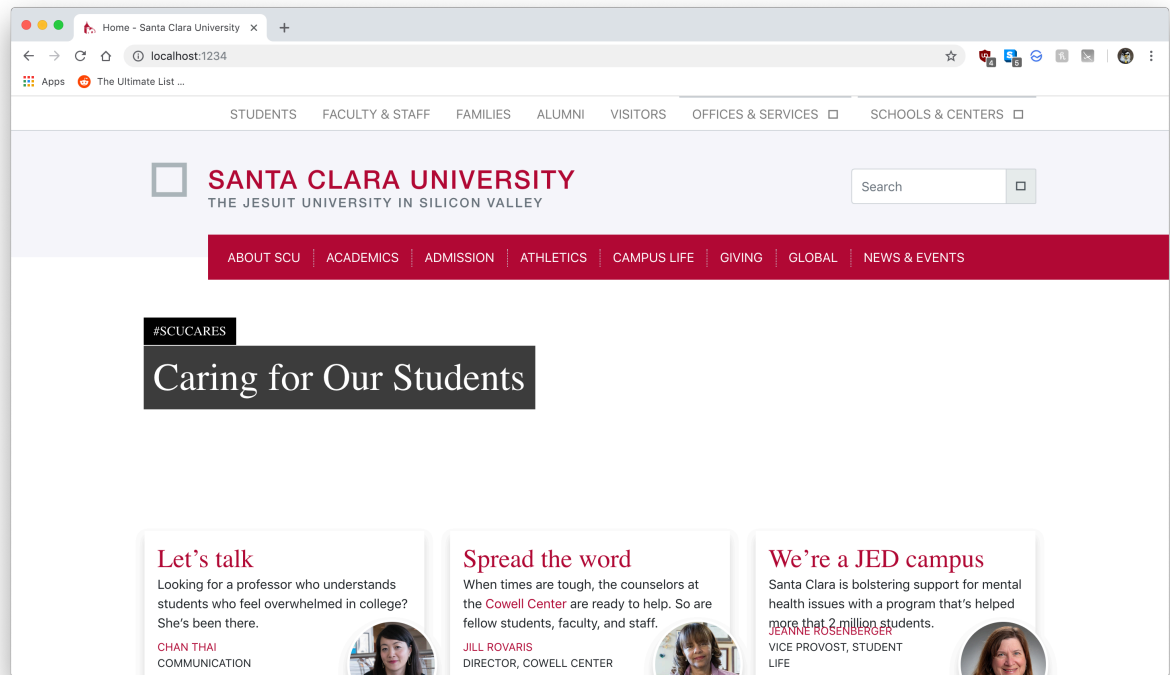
Home - Santa Clara University

localhost:1234

Apps The Ultimate List ...

STUDENTS FACULTY & STAFF FAMILIES ALUMNI VISITORS OFFICES & SERVICES SCHOOLS & CENTERS

SANTA CLARA UNIVERSITY
THE JESUIT UNIVERSITY IN SILICON VALLEY

Search

ABOUT SCU ACADEMICS ADMISSION ATHLETICS CAMPUS LIFE GIVING GLOBAL NEWS & EVENTS

#SCUCARES

Caring for Our Students

Let's talk
Looking for a professor who understands students who feel overwhelmed in college? She's been there.
CHAN THAI
COMMUNICATION

Spread the word
When times are tough, the counselors at the Cowell Center are ready to help. So are fellow students, faculty, and staff.
JILL ROVARIS
DIRECTOR, COWELL CENTER

We're a JED campus
Santa Clara is bolstering support for mental health issues with a program that's helped more that 2 million students.
JEANNE ROSENBERGER
VICE PROVOST, STUDENT LIFE